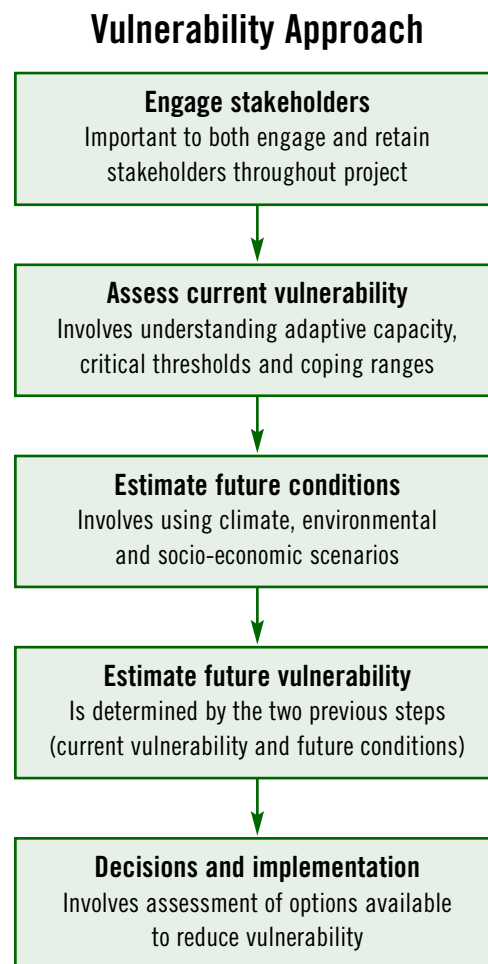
Vulnerability Approach

Engage stakeholders
Important to both engage and retain stakeholders throughout project

Assess current vulnerability
Involves understanding adaptive capacity, critical thresholds and coping ranges

Estimate future conditions
Involves using climate, environmental and socio-economic scenarios

Estimate future vulnerability
Is determined by the two previous steps (current vulnerability and future conditions)

Decisions and implementation
Involves assessment of options available to reduce vulnerability